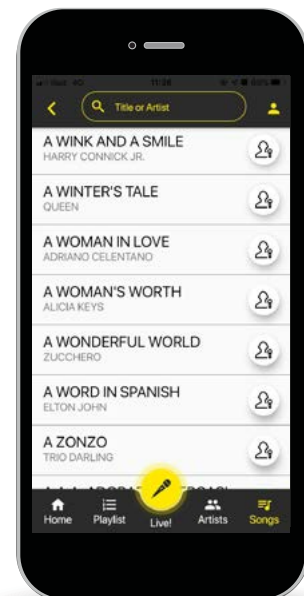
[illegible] 4G 11:34 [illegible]

Title or Artist

A WINK AND A SMILE
HARRY CONNICK JR.

A WINTER'S TALE
QUEEN

A WOMAN IN LOVE
ADRIANO CELENTANO

A WOMAN'S WORTH
ALICIA KEYS

A WONDERFUL WORLD
ZUCCHERO

A WORD IN SPANISH
ELTON JOHN

A ZONZO
TRIO DARLING

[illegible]

Home Playlist Live! Artists Songs